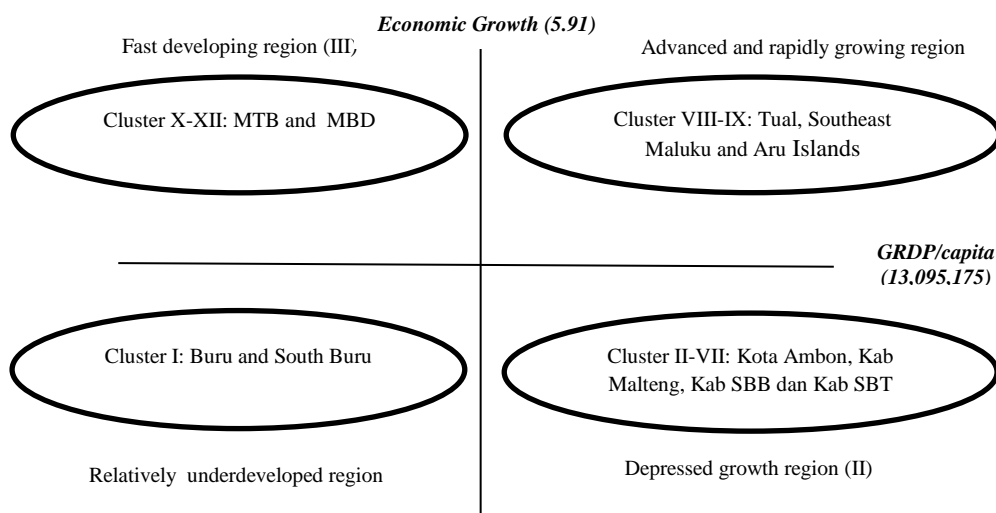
Economic Growth (5.91)

Fast developing region (III)

Advanced and rapidly growing region

Cluster X-XII: MTB and MBD

Cluster VIII-IX: Tual, Southeast Maluku and Aru Islands

GRDP/capita (13,095,175)

Cluster I: Buru and South Buru

Cluster II-VII: Kota Ambon, Kab Malteng, Kab SBB dan Kab SBT

Relatively underdeveloped region

Depressed growth region (II)